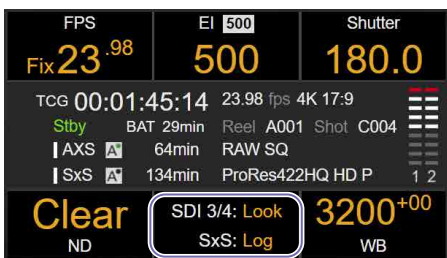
FPS
Fix 23 .98

EI 500
500

Shutter
180.0

TCG 00:01:45:14
Stby BAT 29min
AXS 64min
SxS 134min

23.98 fps 4K 17:9
Reel A001 Shot C004
RAW SQ
ProRes422HQ HD P

1 2

Clear
ND

SDI 3/4: Look
SxS: Log

3200$^{+00}$
WB